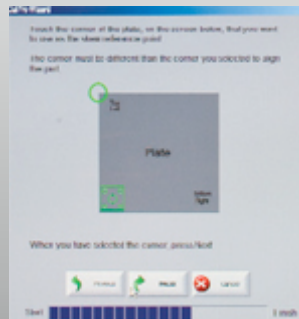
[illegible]

Touch the corner of the plate, on the screen below, that you want to use as the sheet reference point

The corner must be different than the corner you selected to align the part

Top

Plate

Bottom Right

When you have selected the corner, press Next

Previous  Next  Cancel

Start  Finish